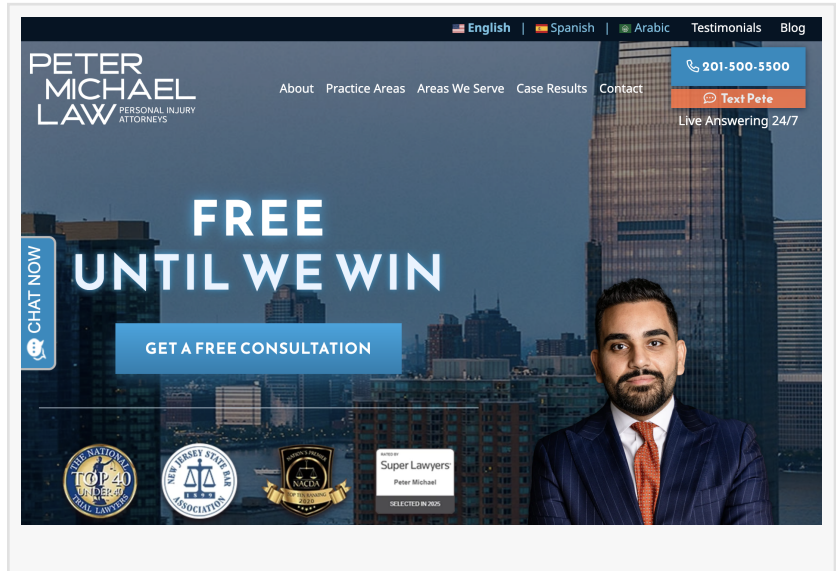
English | Spanish | Arabic Testimonials Blog

PETER MICHAEL LAW PERSONAL INJURY ATTORNEYS

About Practice Areas Areas We Serve Case Results Contact

201-500-5500

Text Pete

Live Answering 24/7

CHAT NOW

FREE UNTIL WE WIN

GET A FREE CONSULTATION

THE NATIONAL TOP 40 UNDER 40 TRIAL LAWYERS

NEW JERSEY STATE BAR ASSOCIATION 1899

NACDA TOP TEN RANKING 2020

RATED BY Super Lawyers Peter Michael SELECTED IN 2025